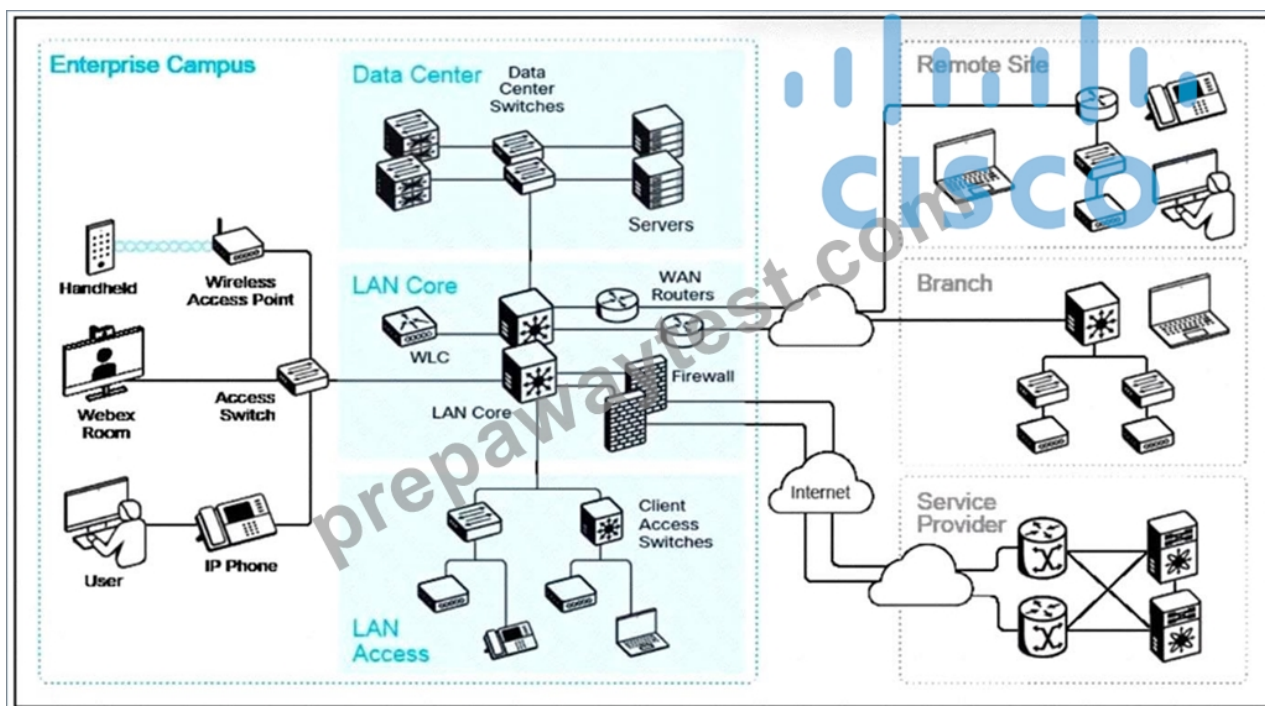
Enterprise Campus

Data Center

Data Center Switches

Servers

Handheld

Wireless Access Point

LAN Core

WAN Routers

WLC

Webex Room

Access Switch

Firewall

LAN Core

User

IP Phone

Client Access Switches

LAN Access

Internet

Remote Site

Branch

Service Provider

cisco

prepawaytest.com